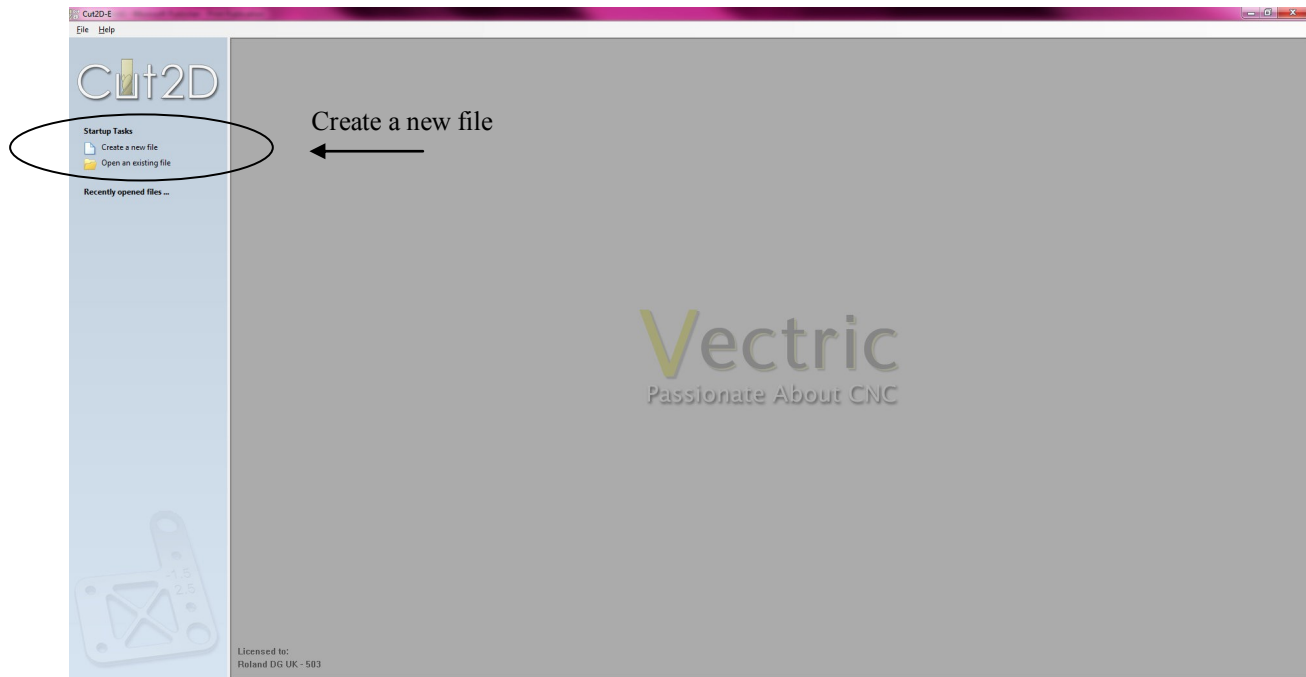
Cut2D-E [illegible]

File Help

Cut2D

Startup Tasks

Create a new file

Open an existing file

Recently opened files ...

Create a new file

Vectric
Passionate About CNC

1.5
2.5

Licensed to:
Roland DG UK - 503